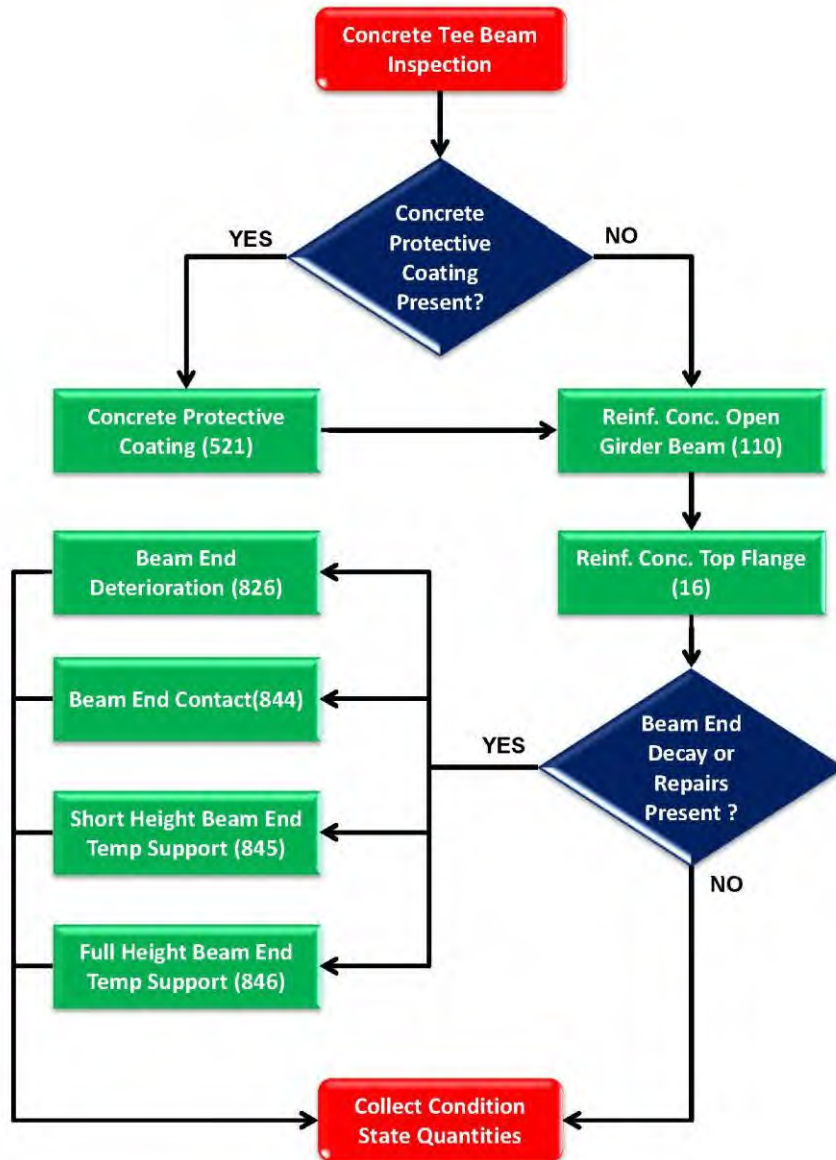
Concrete Tee Beam Inspection

Concrete Protective Coating Present?

YES

NO

Concrete Protective Coating (521)

Reinf. Conc. Open Girder Beam (110)

Reinf. Conc. Top Flange (16)

Beam End Decay or Repairs Present ?

YES

NO

Beam End Deterioration (826)

Beam End Contact(844)

Short Height Beam End Temp Support (845)

Full Height Beam End Temp Support (846)

Collect Condition State Quantities